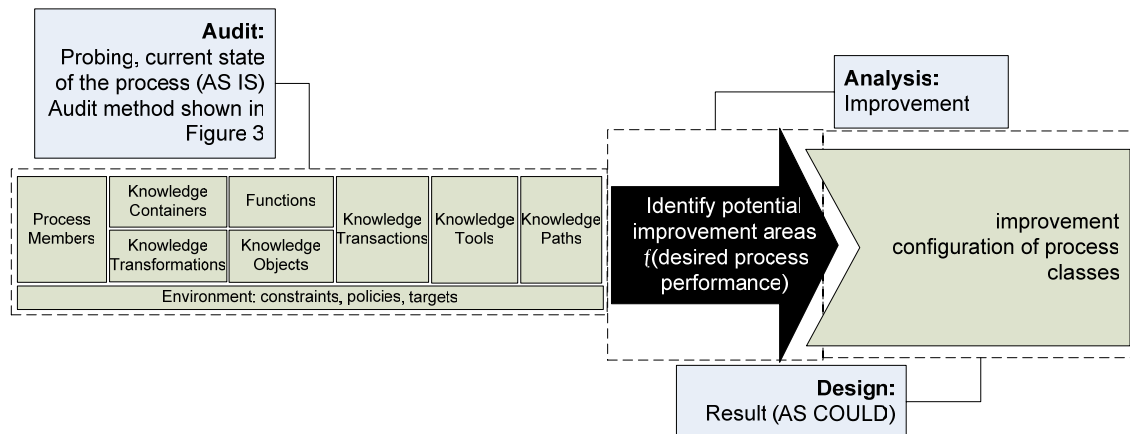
Audit:
Probing, current state of the process (AS IS) Audit method shown in Figure 3

Analysis:
Improvement

Process Members

Knowledge Containers

Knowledge Transformations

Functions

Knowledge Objects

Knowledge Transactions

Knowledge Tools

Knowledge Paths

Environment: constraints, policies, targets

Identify potential improvement areas $f$(desired process performance)

improvement configuration of process classes

Design:
Result (AS COULD)